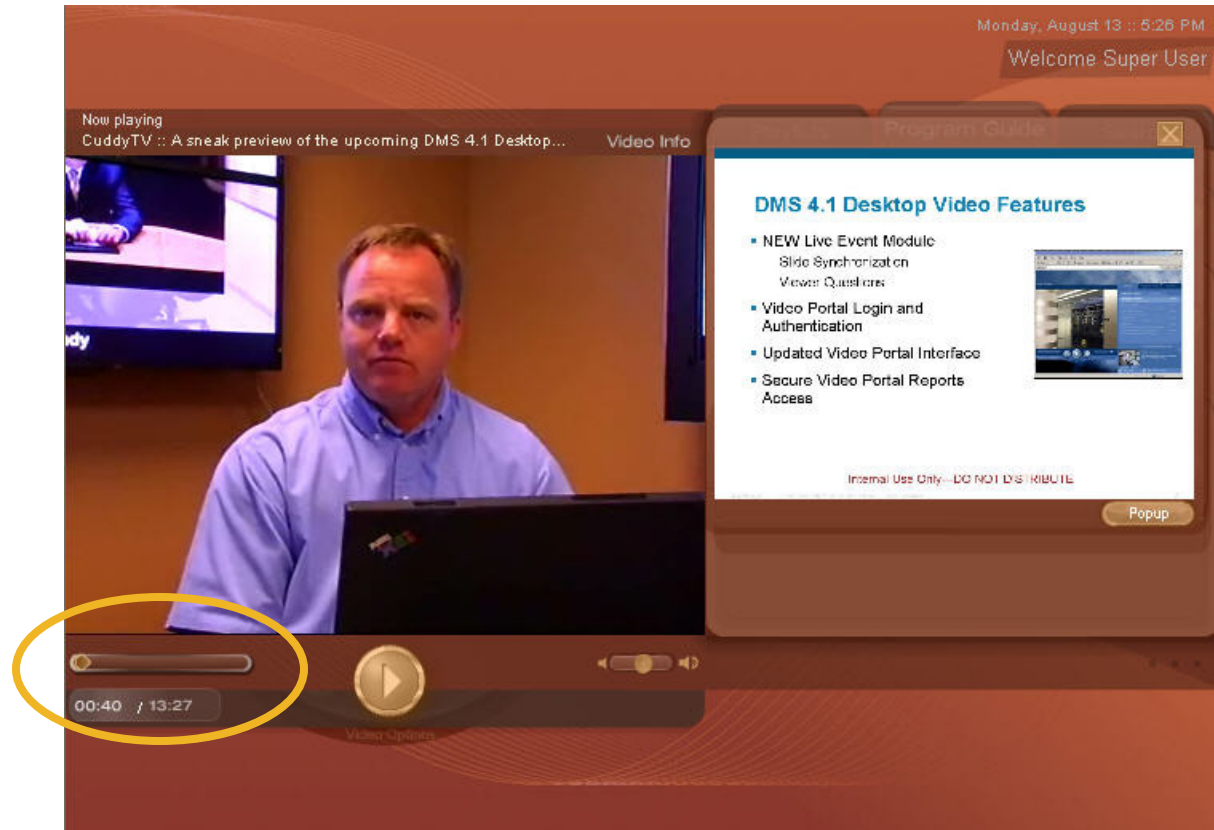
Monday, August 13 :: 5:26 PM

Welcome Super User

Now playing

CuddyTV :: A sneak preview of the upcoming DMS 4.1 Desktop...

Video Info

Program Guide

DMS 4.1 Desktop Video Features

- NEW Live Event Module
Slide Synchronization
Viewer Questions

- Video Portal Login and Authentication

- Updated Video Portal Interface

- Secure Video Portal Reports Access

Internal Use Only—DO NOT DISTRIBUTE

Popup

00:40 / 13:27

Video Options